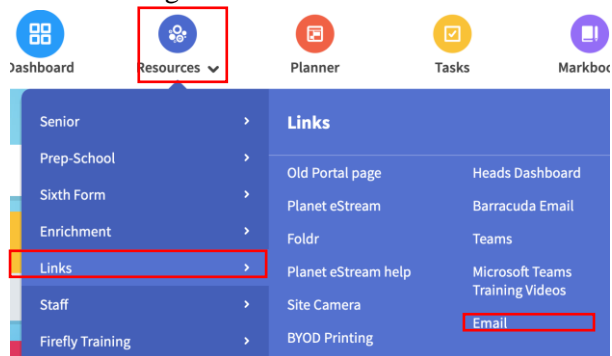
Dashboard
Resources
Planner
Tasks
Markbo

Senior
Prep-School
Sixth Form
Enrichment
Links
Staff
Firefly Training

Links

Old Portal page
Planet eStream
Foldr
Planet eStream help
Site Camera
BYOD Printing

Heads Dashboard
Barracuda Email
Teams
Microsoft Teams Training Videos
Email